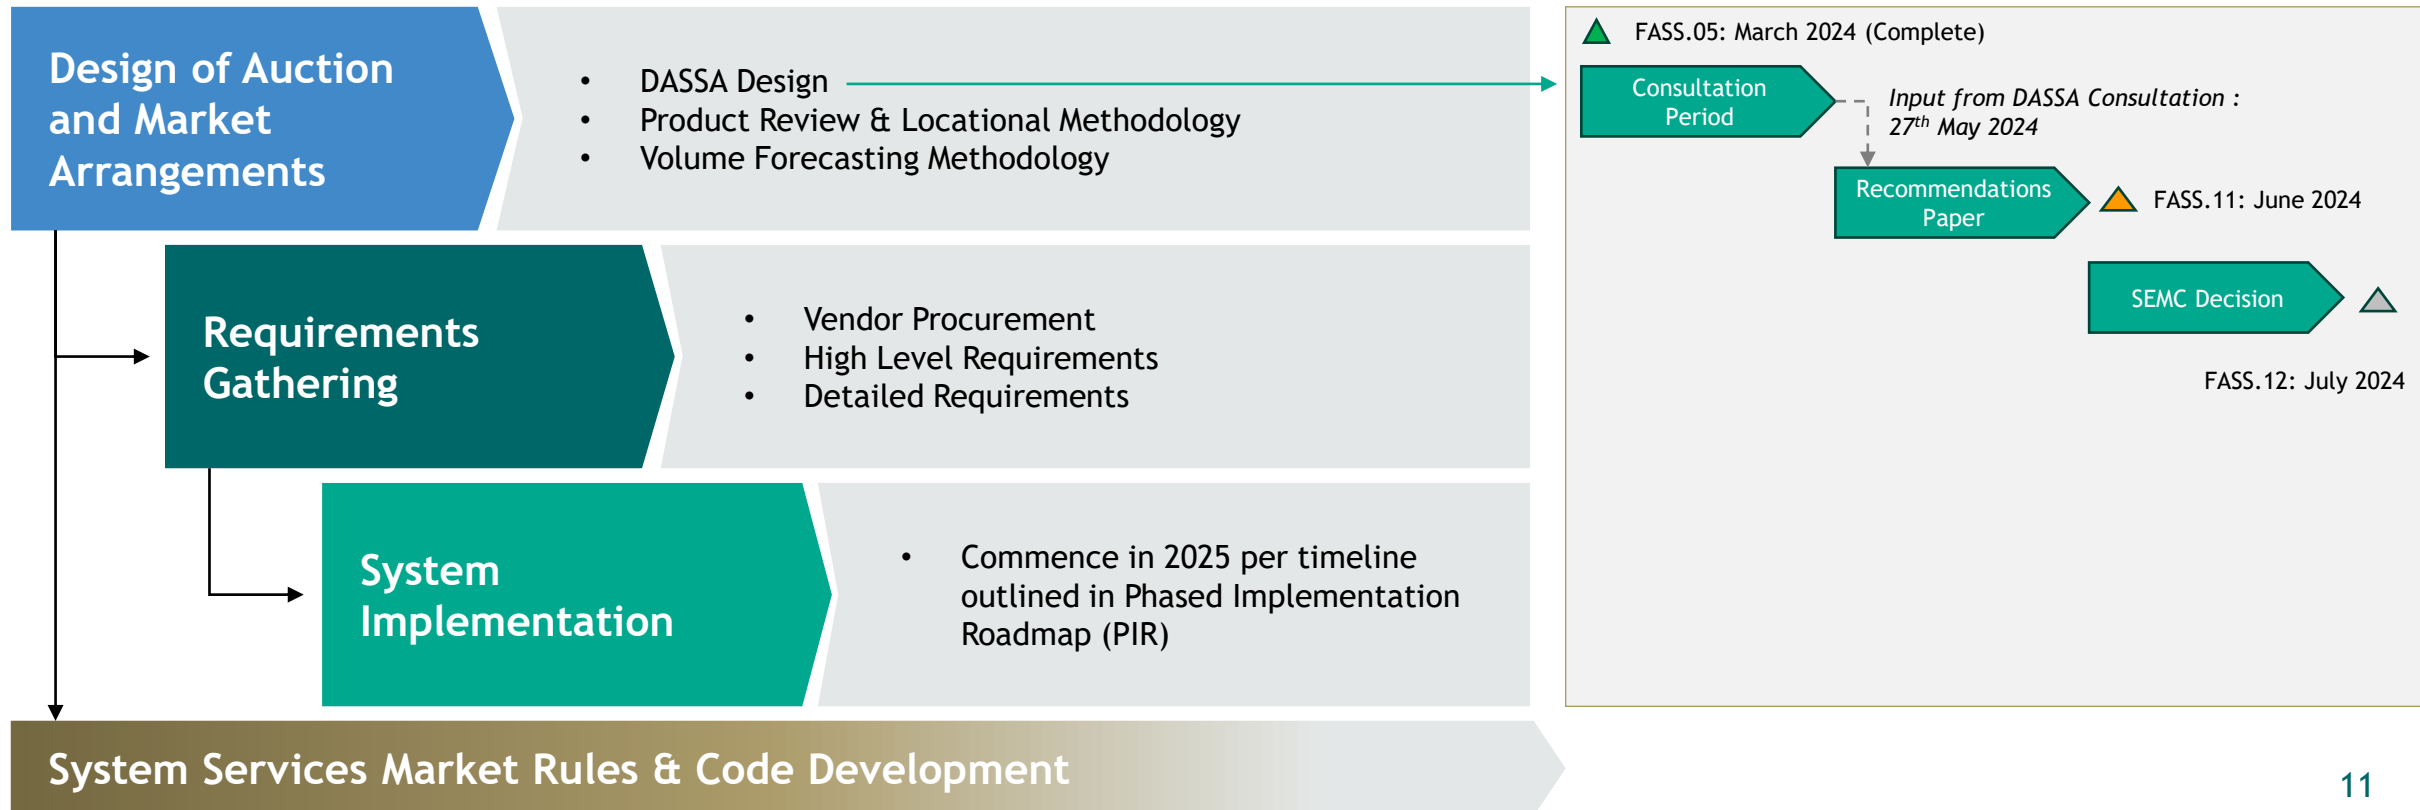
Design of Auction and Market Arrangements

- DASSA Design
- Product Review & Locational Methodology
- Volume Forecasting Methodology

Requirements Gathering

- Vendor Procurement
- High Level Requirements
- Detailed Requirements

System Implementation

- Commence in 2025 per timeline outlined in Phased Implementation Roadmap (PIR)

System Services Market Rules & Code Development

FASS.05: March 2024 (Complete)

Consultation Period

Input from DASSA Consultation : $27^{th}$ May 2024

Recommendations Paper

FASS.11: June 2024

SEMC Decision

FASS.12: July 2024

11